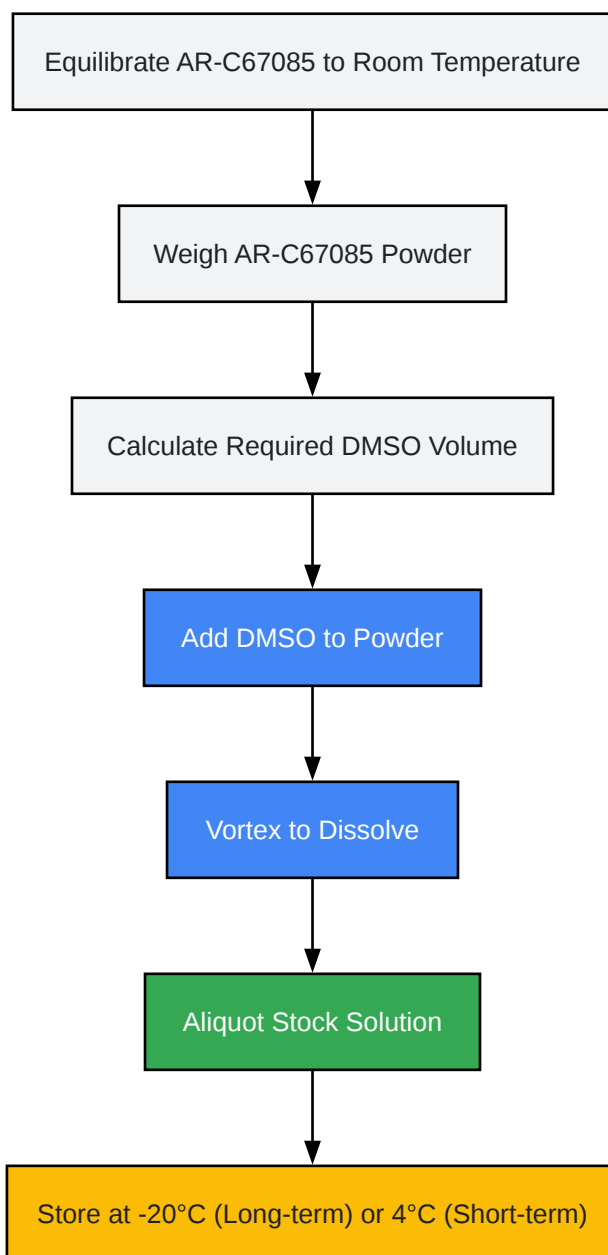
Equilibrate AR-C67085 to Room Temperature

Weigh AR-C67085 Powder

Calculate Required DMSO Volume

Add DMSO to Powder

Vortex to Dissolve

Aliquot Stock Solution

Store at -20°C (Long-term) or 4°C (Short-term)